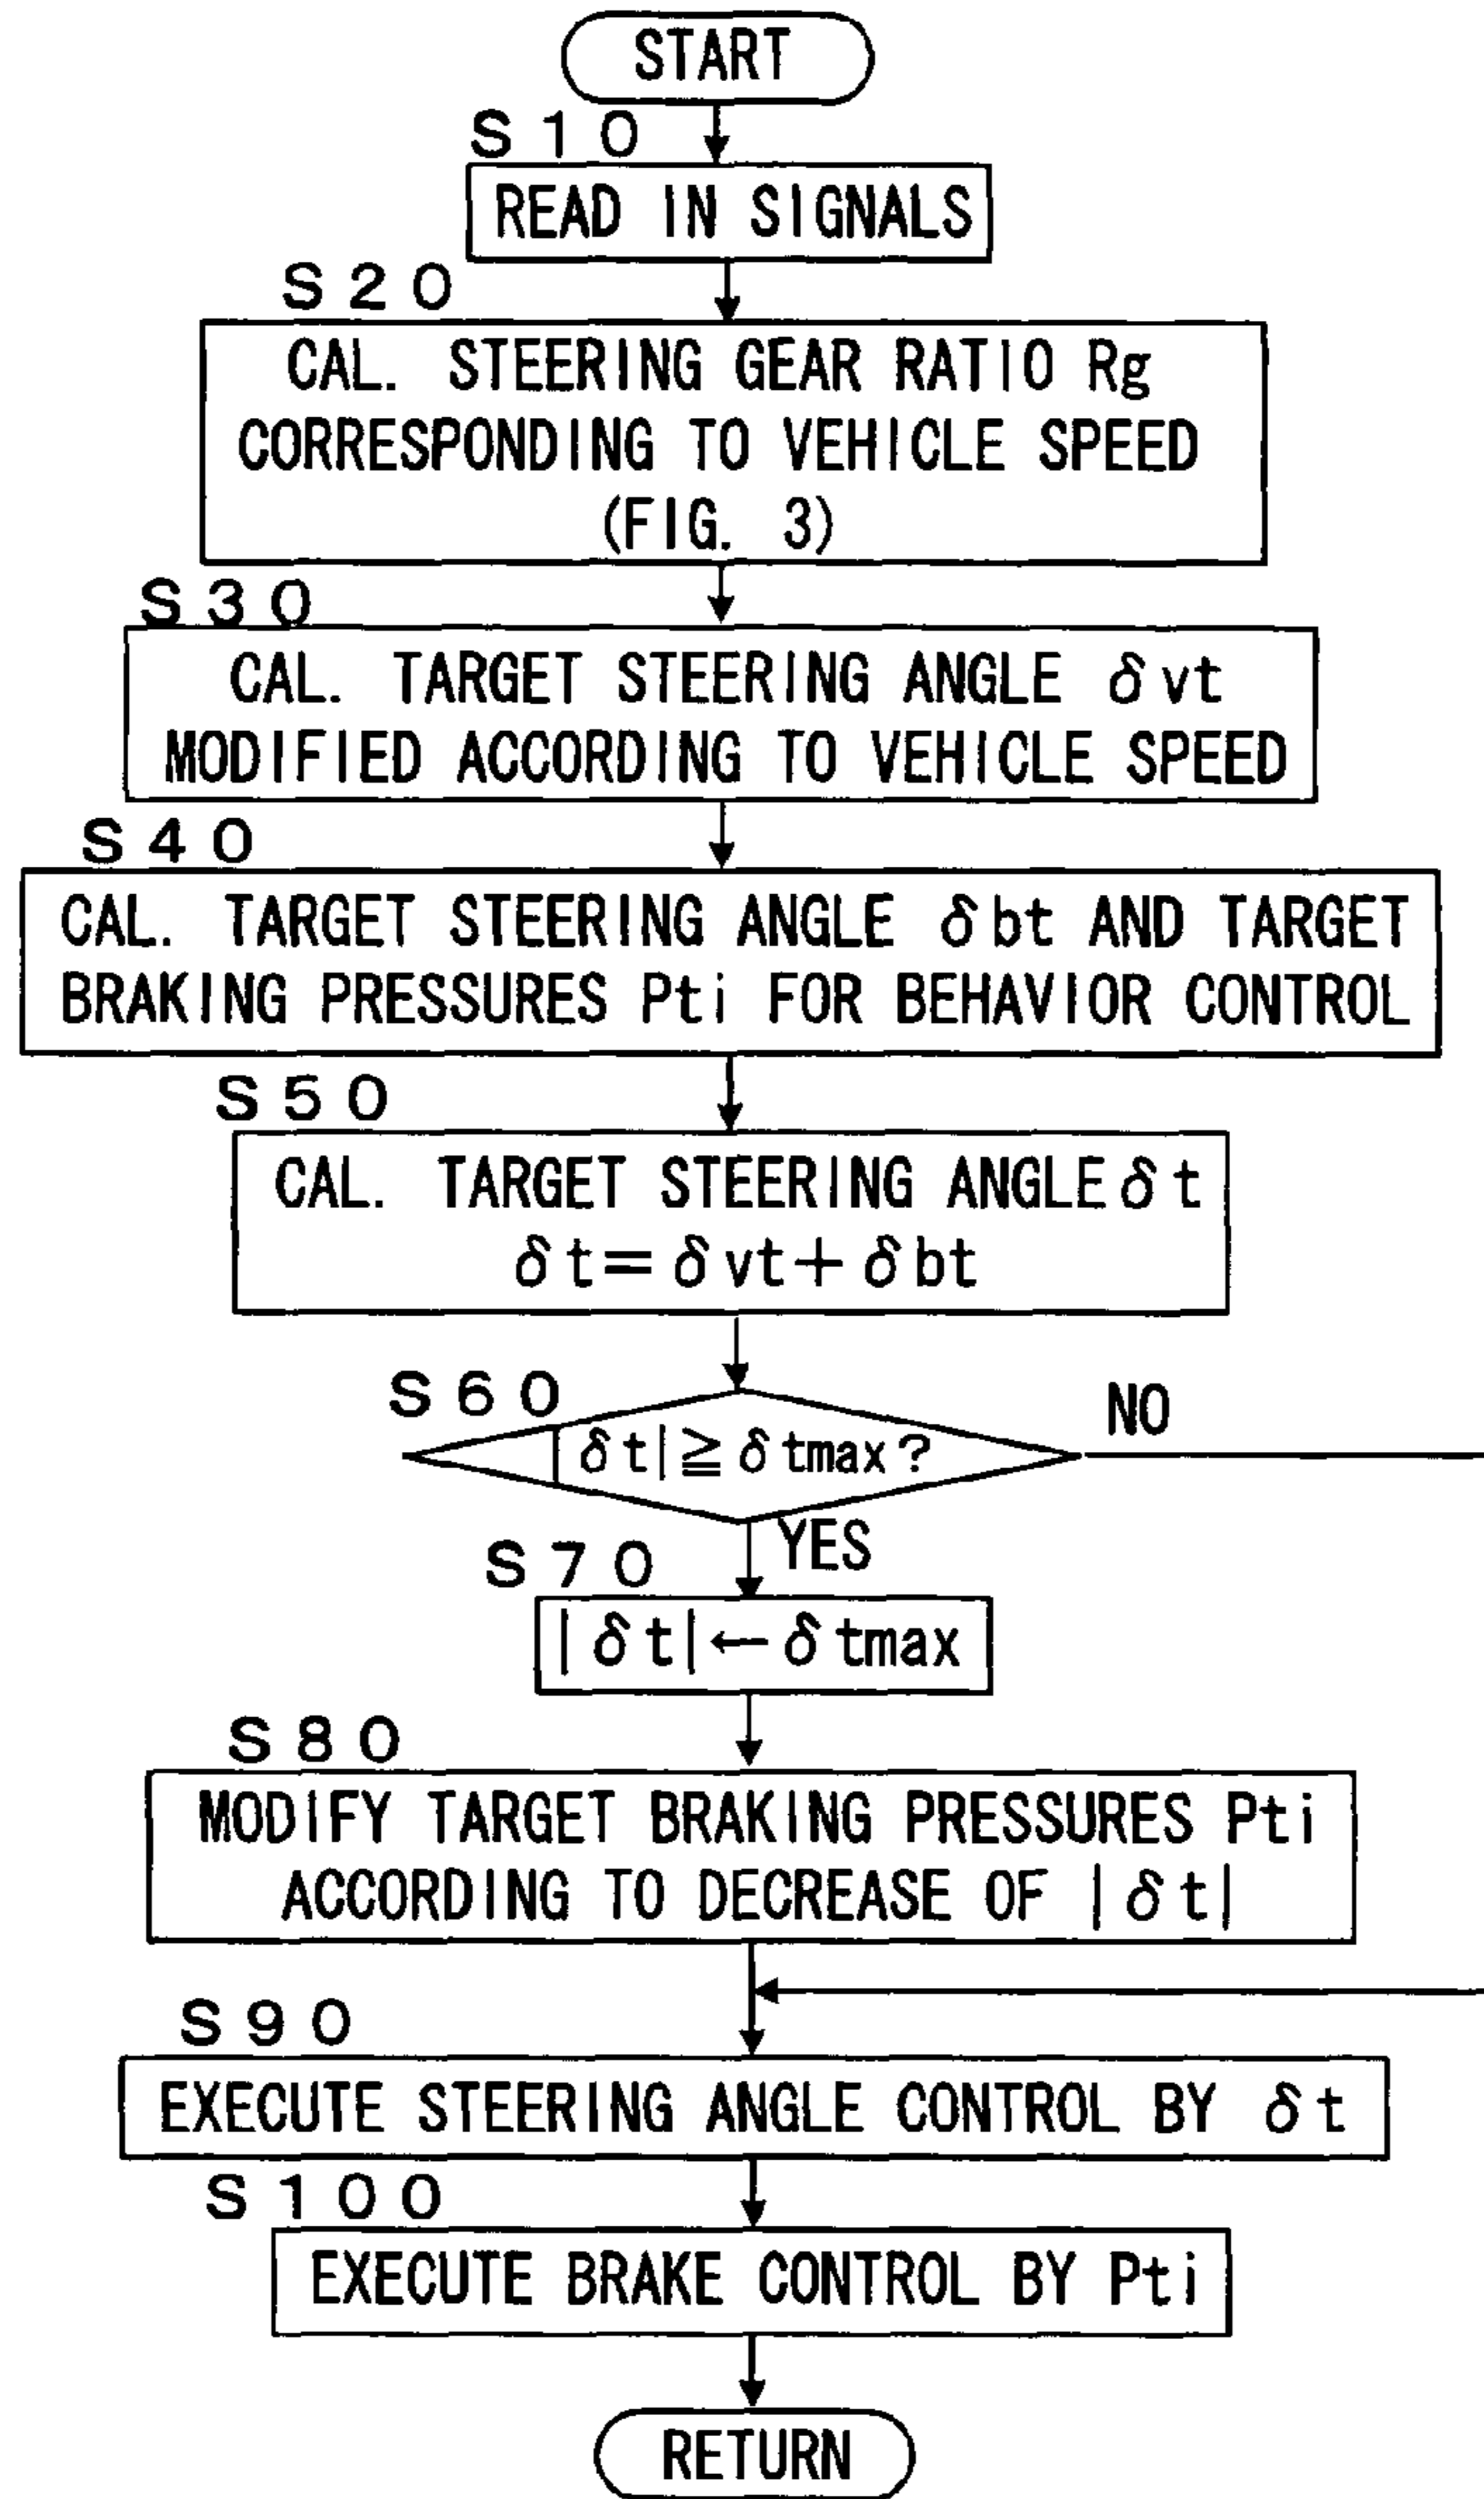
START

S10

READ IN SIGNALS

S20

CAL. STEERING GEAR RATIO Rg CORRESPONDING TO VEHICLE SPEED (FIG. 3)

S30

CAL. TARGET STEERING ANGLE $\delta vt$ MODIFIED ACCORDING TO VEHICLE SPEED

S40

CAL. TARGET STEERING ANGLE $\delta bt$ AND TARGET BRAKING PRESSURES Pti FOR BEHAVIOR CONTROL

S50

CAL. TARGET STEERING ANGLE $\delta t$
$\delta t = \delta vt + \delta bt$

S60

$|\delta t| \geqq \delta tmax$?

NO

YES

S70

$|\delta t| \leftarrow \delta tmax$

S80

MODIFY TARGET BRAKING PRESSURES Pti ACCORDING TO DECREASE OF $|\delta t|$

S90

EXECUTE STEERING ANGLE CONTROL BY $\delta t$

S100

EXECUTE BRAKE CONTROL BY Pti

RETURN